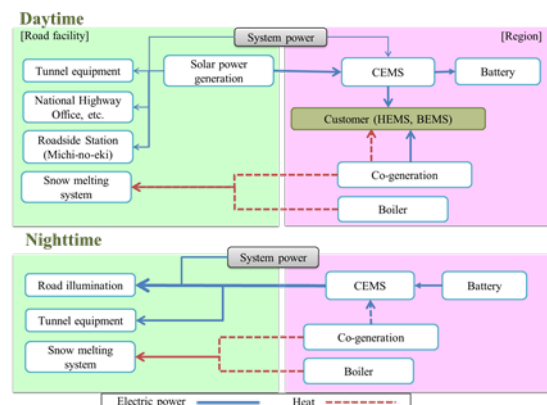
Daytime

[Road facility]

System power

[Region]

Tunnel equipment

Solar power generation

CEMS

Battery

National Highway Office, etc.

Customer (HEMS, BEMS)

Roadside Station (Michi-no-eki)

Snow melting system

Co-generation

Boiler

Nighttime

System power

Road illumination

CEMS

Battery

Tunnel equipment

Co-generation

Snow melting system

Boiler

Electric power

Heat